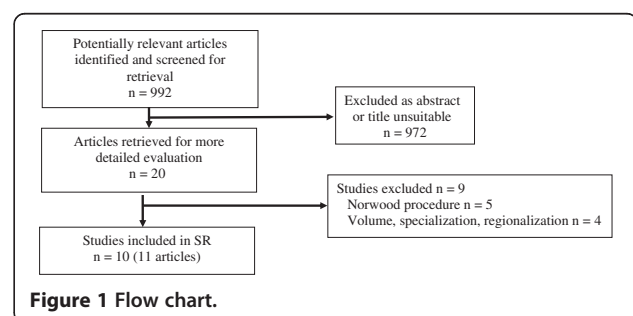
Potentially relevant articles identified and screened for retrieval
n = 992

Excluded as abstract or title unsuitable
n = 972

Articles retrieved for more detailed evaluation
n = 20

Studies excluded n = 9
Norwood procedure n = 5
Volume, specialization, regionalization n = 4

Studies included in SR
n = 10 (11 articles)

Figure 1 Flow chart.